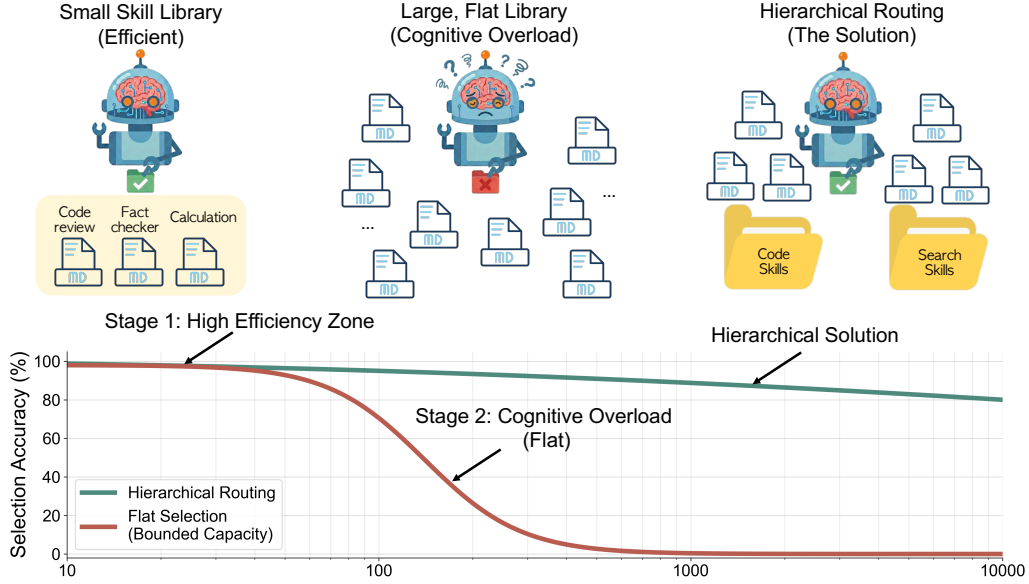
Small Skill Library
(Efficient)

Code review

Fact checker

Calculation

MD

MD

MD

Large, Flat Library
(Cognitive Overload)

? ? ? ? ?

MD

MD

MD

MD

MD

MD

MD

MD

MD

...

...

Hierarchical Routing
(The Solution)

MD

MD

MD

MD

MD

MD

MD

Code Skills

Search Skills

Stage 1: High Efficiency Zone

Hierarchical Solution

Stage 2: Cognitive Overload
(Flat)

Selection Accuracy (%)

100

80

60

40

20

0

10

100

1000

10000

Hierarchical Routing

Flat Selection
(Bounded Capacity)